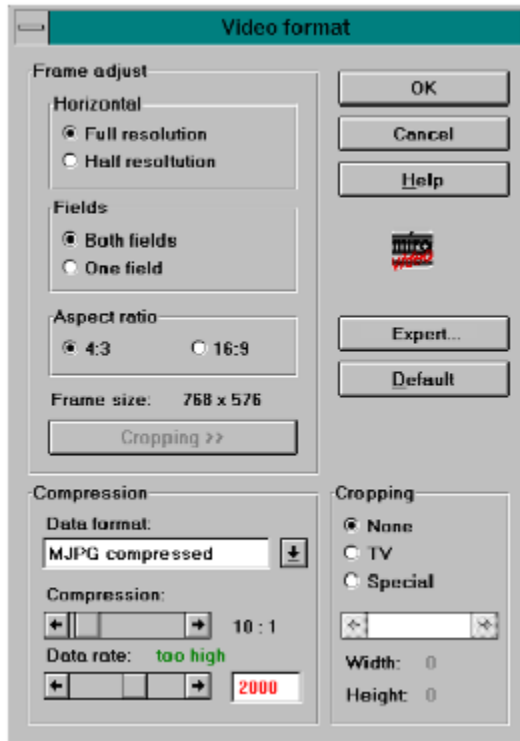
Video format

Frame adjust

Horizontal
Full resolution
Half resolution

Fields
Both fields
One field

Aspect ratio
4:3
16:9

Frame size: 768 x 576

Cropping >>

OK
Cancel
Help

miro video

Expert...
Default

Compression
Data format:
MJPG compressed
Compression:
10 : 1
Data rate: too high
2000

Cropping
None
TV
Special
Width: 0
Height: 0